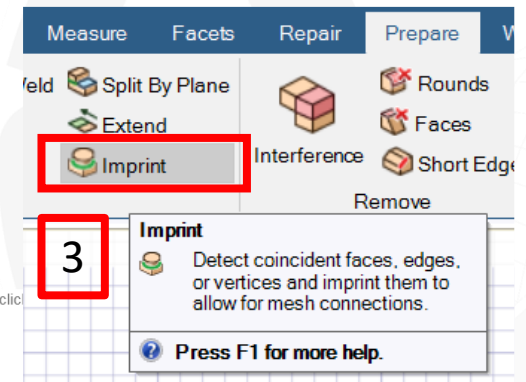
Measure Facets Repair Prepare W

Veld Split By Plane

Extend

Imprint

Interference

Rounds

Faces

Short Edge

Remove

3

clic

Imprint

Detect coincident faces, edges, or vertices and imprint them to allow for mesh connections.

Press F1 for more help.